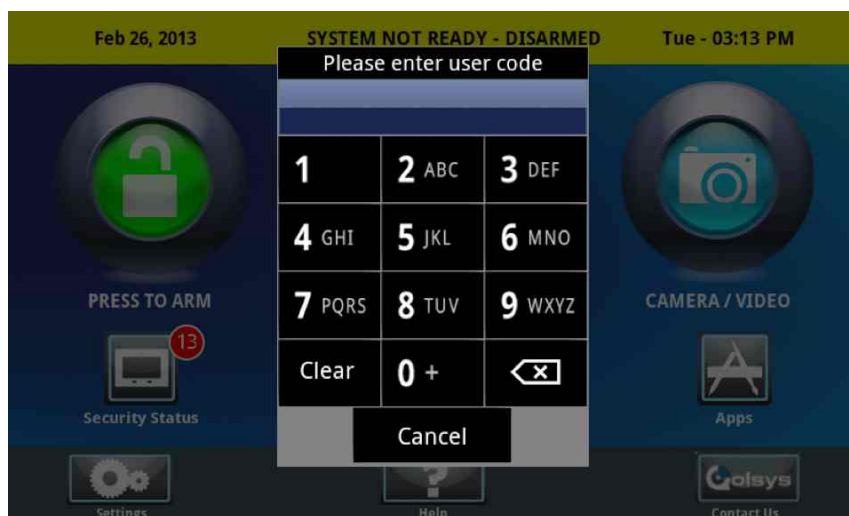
Feb 26, 2013

SYSTEM NOT READY - DISARMED

Tue - 03:13 PM

Please enter user code

| 1 | 2 ABC | 3 DEF |
|---|---|---|
| 4 GHI | 5 JKL | 6 MNO |
| 7 PQRS | 8 TUV | 9 WXYZ |
| Clear | 0 + | |

Cancel

PRESS TO ARM

13

Security Status

CAMERA / VIDEO

Apps

Settings

Help

Qolsys

Contact Us